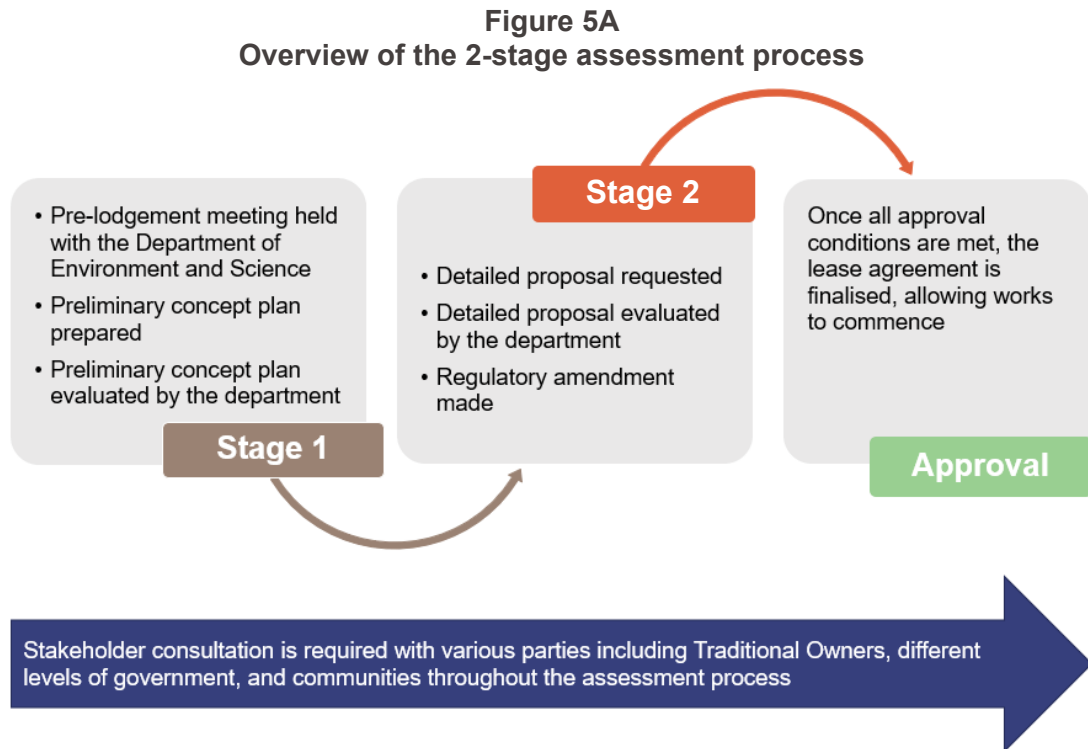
Figure 5A
Overview of the 2-stage assessment process

• Pre-lodgement meeting held with the Department of Environment and Science
• Preliminary concept plan prepared
• Preliminary concept plan evaluated by the department

Stage 1

Stage 2

• Detailed proposal requested
• Detailed proposal evaluated by the department
• Regulatory amendment made

Once all approval conditions are met, the lease agreement is finalised, allowing works to commence

Approval

Stakeholder consultation is required with various parties including Traditional Owners, different levels of government, and communities throughout the assessment process